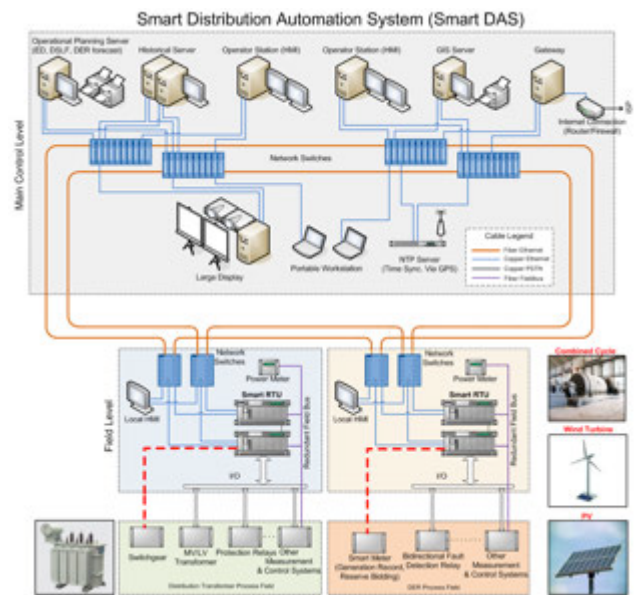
Smart Distribution Automation System (Smart DAS)

Main Control Level

Operational Planning Server (ED, DSLF, DER forecast)
Historical Server
Operator Station (HMI)
Operator Station (HMI)
GIS Server
Gateway
Internet Connection (Router/Firewall)

Network Switches

Large Display
Portable Workstation
NTP Server (Time Sync. Via GPS)

Cable Legend
Fiber Ethernet
Copper Ethernet
Copper PSTN
Fiber Fieldbus

Field Level

Network Switches
Power Meter
Local HMI
Smart RTU
Redundant Field Bus
I/O

Network Switches
Power Meter
Local HMI
Smart RTU
Redundant Field Bus
I/O

Switchgear
MV/LV Transformer
Protection Relays
Other Measurement & Control Systems
Distribution Transformer Process Field

Smart Meter (Generation Record, Reserve Bidding)
Bidirectional Fault Detection Relay
Other Measurement & Control Systems
DER Process Field

Combined Cycle
Wind Turbine
PV